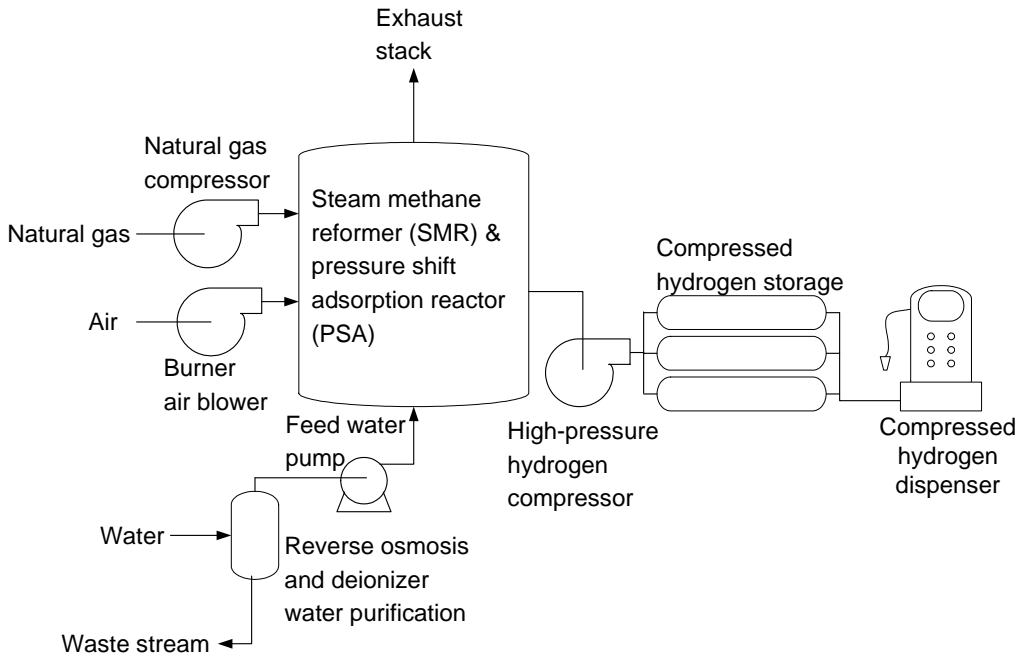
Exhaust stack

Natural gas compressor

Natural gas

Air

Burner air blower

Steam methane reformer (SMR) & pressure shift adsorption reactor (PSA)

Feed water pump

Water

Reverse osmosis and deionizer water purification

Waste stream

High-pressure hydrogen compressor

Compressed hydrogen storage

Compressed hydrogen dispenser